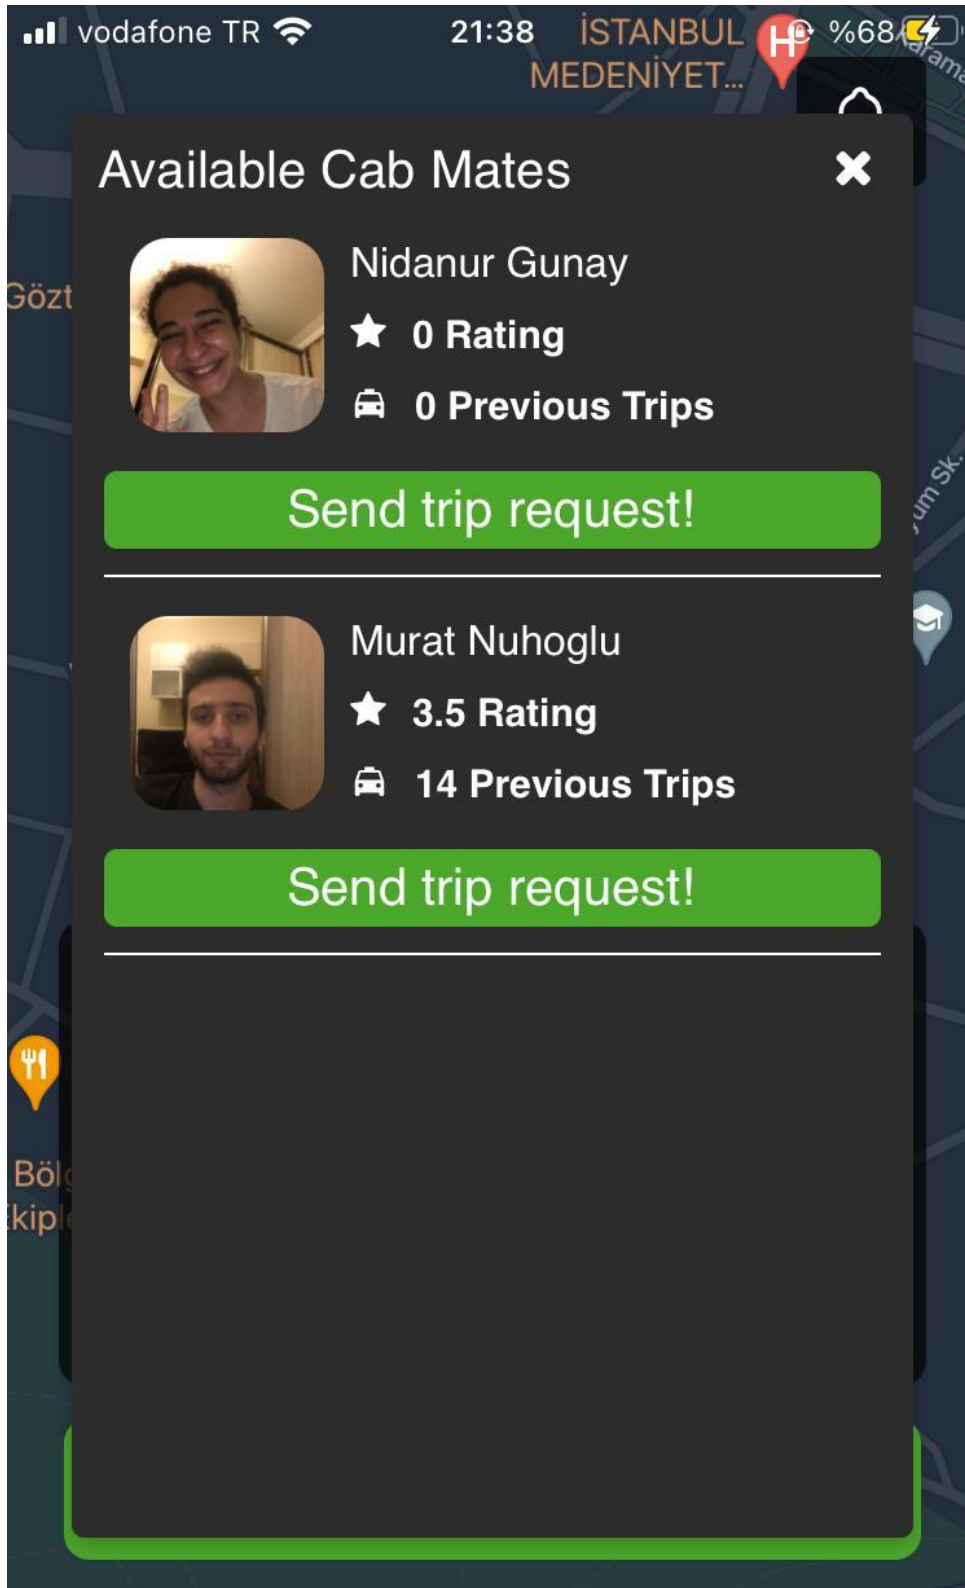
vodafone TR 21:38 İSTANBUL MEDENİYET... %68

arama

Gözt

um Sk.

Böl
kipl

Available Cab Mates ✖

Nidanur Gunay
0 Rating
0 Previous Trips

Send trip request!

Murat Nuhoglu
3.5 Rating
14 Previous Trips

Send trip request!